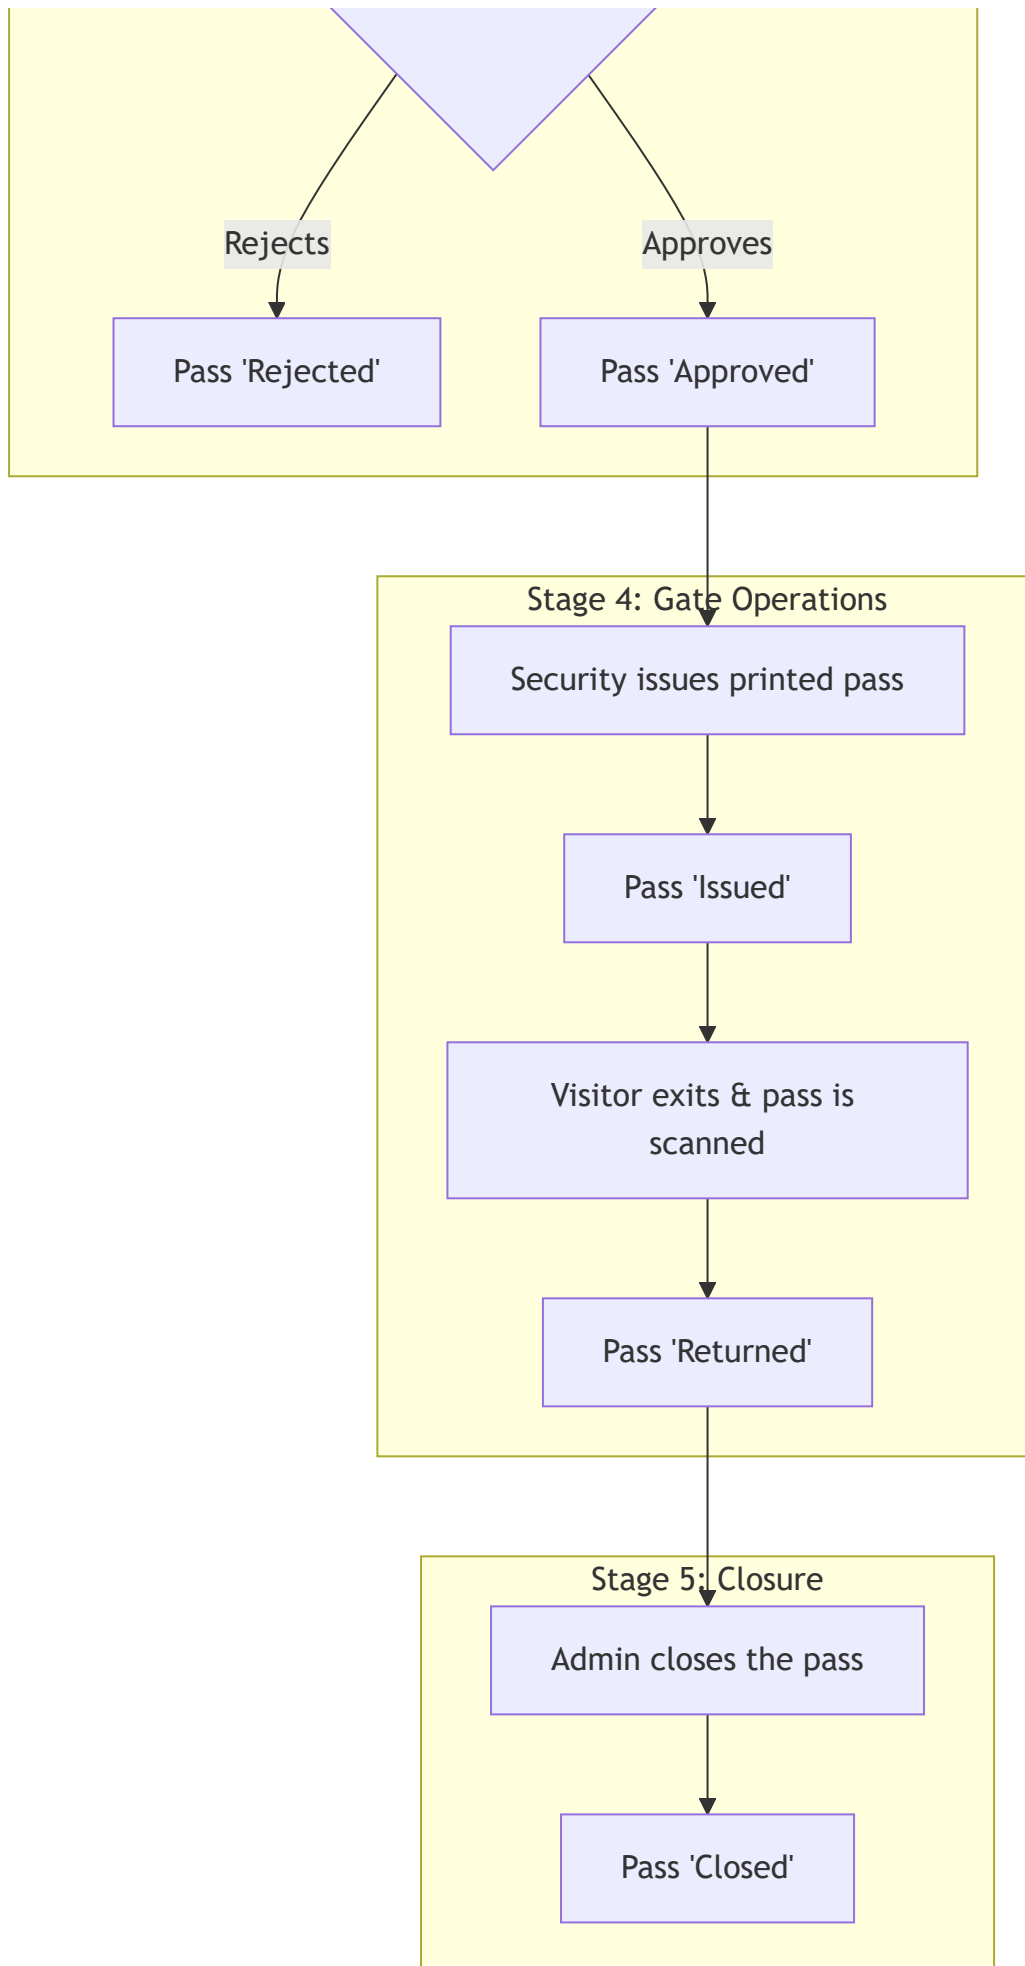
Rejects

Approves

Pass 'Rejected'

Pass 'Approved'

Stage 4: Gate Operations

Security issues printed pass

Pass 'Issued'

Visitor exits & pass is scanned

Pass 'Returned'

Stage 5: Closure

Admin closes the pass

Pass 'Closed'